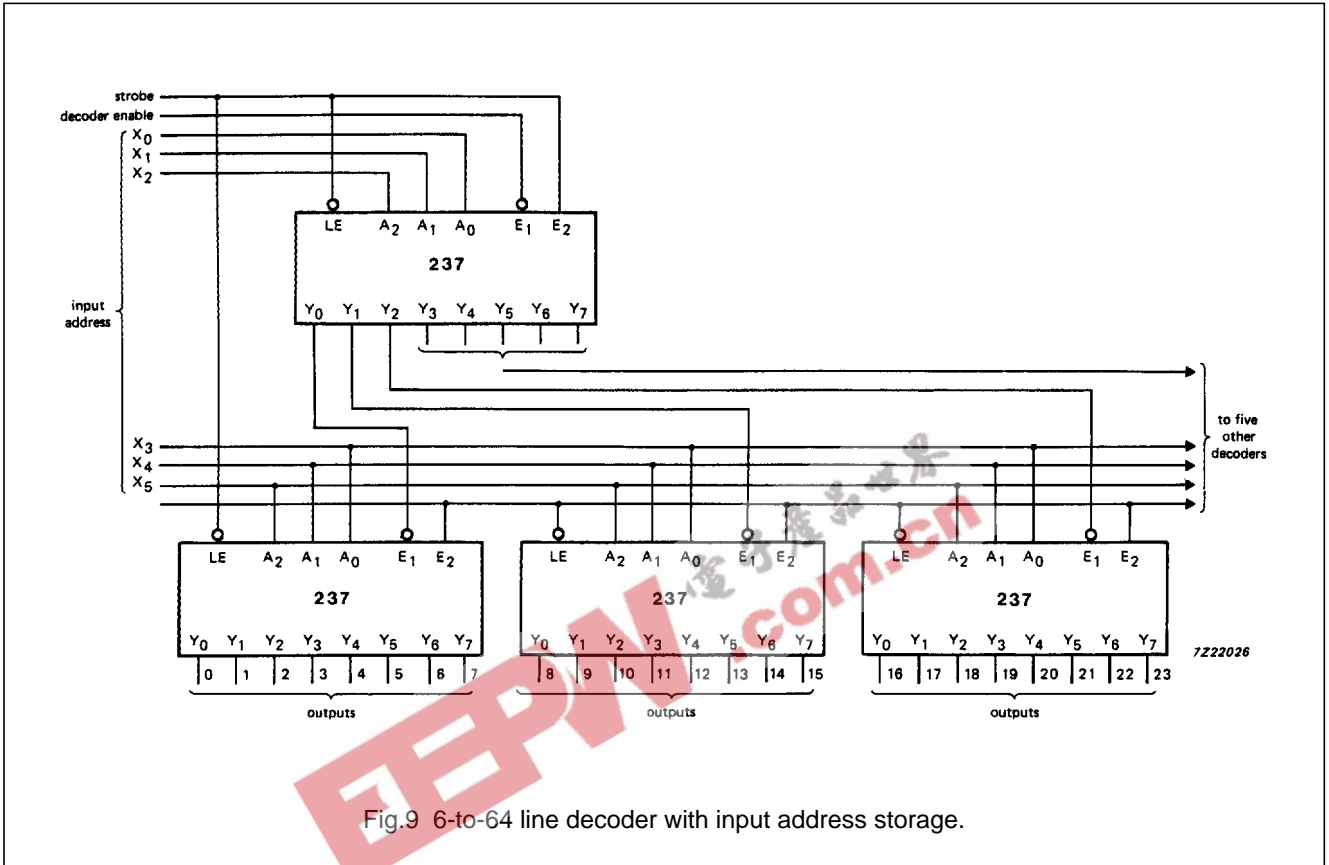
strobe
decoder enable
$X_0$
$X_1$
$X_2$

input address

LE $A_2$ $A_1$ $A_0$ $E_1$ $E_2$
237
$Y_0$ $Y_1$ $Y_2$ $Y_3$ $Y_4$ $Y_5$ $Y_6$ $Y_7$

$X_3$
$X_4$
$X_5$

to five other decoders

LE $A_2$ $A_1$ $A_0$ $E_1$ $E_2$
237
$Y_0$ $Y_1$ $Y_2$ $Y_3$ $Y_4$ $Y_5$ $Y_6$ $Y_7$
0 1 2 3 4 5 6 7
outputs

LE $A_2$ $A_1$ $A_0$ $E_1$ $E_2$
237
$Y_0$ $Y_1$ $Y_2$ $Y_3$ $Y_4$ $Y_5$ $Y_6$ $Y_7$
8 9 10 11 12 13 14 15
outputs

LE $A_2$ $A_1$ $A_0$ $E_1$ $E_2$
237
$Y_0$ $Y_1$ $Y_2$ $Y_3$ $Y_4$ $Y_5$ $Y_6$ $Y_7$
16 17 18 19 20 21 22 23
outputs

7Z22026

电子产品世界
EEPW.com.cn

Fig.9 6-to-64 line decoder with input address storage.